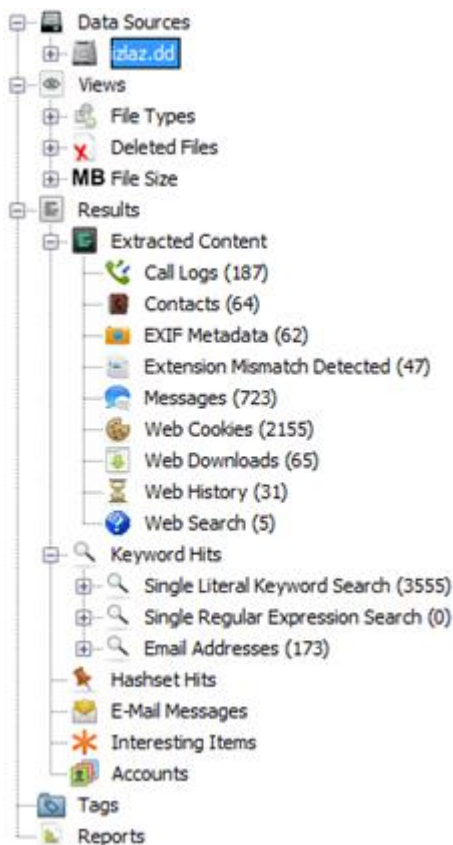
Data Sources
izlaz.dd
Views
File Types
Deleted Files
MB File Size
Results
Extracted Content
Call Logs (187)
Contacts (64)
EXIF Metadata (62)
Extension Mismatch Detected (47)
Messages (723)
Web Cookies (2155)
Web Downloads (65)
Web History (31)
Web Search (5)
Keyword Hits
Single Literal Keyword Search (3555)
Single Regular Expression Search (0)
Email Addresses (173)
Hashset Hits
E-Mail Messages
Interesting Items
Accounts
Tags
Reports